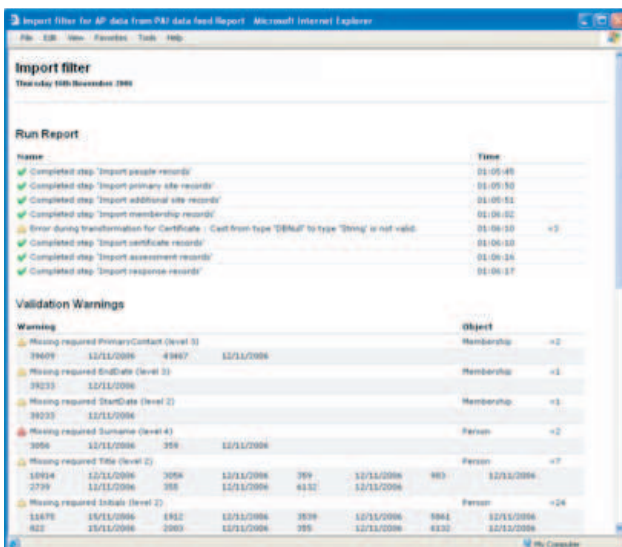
Import filter for AP data from PAF data feed Report - Microsoft Internet Explorer

File Edit View Favorites Tools Help

Import filter

Thursday 16th November 2006

Run Report

| Name | Time | |
|---|---|---|
| Completed step 'Import people records' | 01:05:45 | |
| Completed step 'Import primary site records' | 01:05:50 | |
| Completed step 'Import additional site records' | 01:05:51 | |
| Completed step 'Import membership records' | 01:06:02 | |
| Error during transformation for Certificate : Cast from type 'DBNull' to type 'String' is not valid. | 01:06:10 | =3 |
| Completed step 'Import certificate records' | 01:06:10 | |
| Completed step 'Import assessment records' | 01:06:16 | |
| Completed step 'Import response records' | 01:06:17 | |

Validation Warnings

| Warning | | | | | | | | Object | |
|---|---|---|---|---|---|---|---|---|---|
| Missing required PrimaryContact (level 3) | | | | | | | | Membership | =2 |
| 39609 | 12/11/2006 | 43467 | 12/11/2006 | | | | | | |
| Missing required EndDate (level 3) | | | | | | | | Membership | =1 |
| 39233 | 12/11/2006 | | | | | | | | |
| Missing required StartDate (level 2) | | | | | | | | Membership | =1 |
| 39233 | 12/11/2006 | | | | | | | | |
| Missing required Surname (level 4) | | | | | | | | Person | =2 |
| 3056 | 12/11/2006 | 359 | 12/11/2006 | | | | | | |
| Missing required Title (level 2) | | | | | | | | Person | =7 |
| 10914 | 12/11/2006 | 3056 | 12/11/2006 | 359 | 12/11/2006 | 983 | 12/11/2006 | | |
| 2739 | 12/11/2006 | 355 | 12/11/2006 | 6132 | 12/11/2006 | | | | |
| Missing required Initials (level 2) | | | | | | | | Person | =24 |
| 11675 | 15/11/2006 | 1812 | 12/11/2006 | 3539 | 12/11/2006 | 5861 | 12/11/2006 | | |
| 822 | 15/11/2006 | 2003 | 12/11/2006 | 355 | 12/11/2006 | 6132 | 12/11/2006 | | |

My Computer